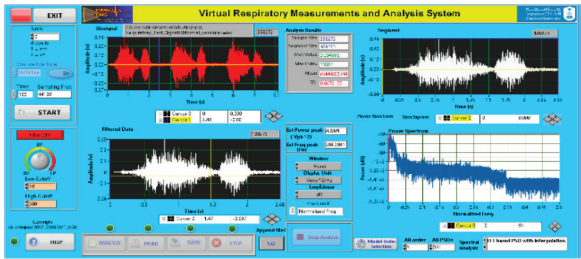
EXIT

Virtual Respiratory Measurements and Analysis System

Rawsignal

Analysis Results

Segment

Amplitude (V)

Time (s)

Cursor 0
Cursor 1

Filtered Data

Amplitude (V)

Time (s)

Power Spectrum

Power (dB)

Normalized Freq.

Cursor 0
Cursor 1

Est Power peak

Est Freq peak

Window

Hanning

Display Unit

LogLinear

dB

Normalized freq.

Fs

Sampling Freq

START

Filter Off

Low Cutoff

High Cutoff

HELP

ANALYSE

PRINT

SAVE

STOP

Append Next

Stop Analysis

Model Order Selection

AR order

Spectral Analysis

AR-Based PSD with Interpolation

Copyright